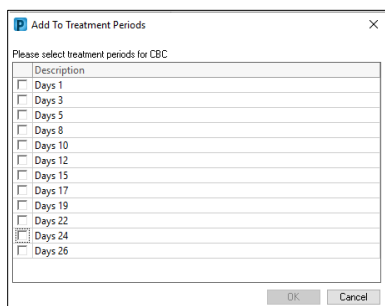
P Add To Treatment Periods

×

Please select treatment periods for CBC

| | Description |
|---|---|
| ☐ | Days 1 |
| ☐ | Days 3 |
| ☐ | Days 5 |
| ☐ | Days 8 |
| ☐ | Days 10 |
| ☐ | Days 12 |
| ☐ | Days 15 |
| ☐ | Days 17 |
| ☐ | Days 19 |
| ☐ | Days 22 |
| ☐ | Days 24 |
| ☐ | Days 26 |

OK Cancel